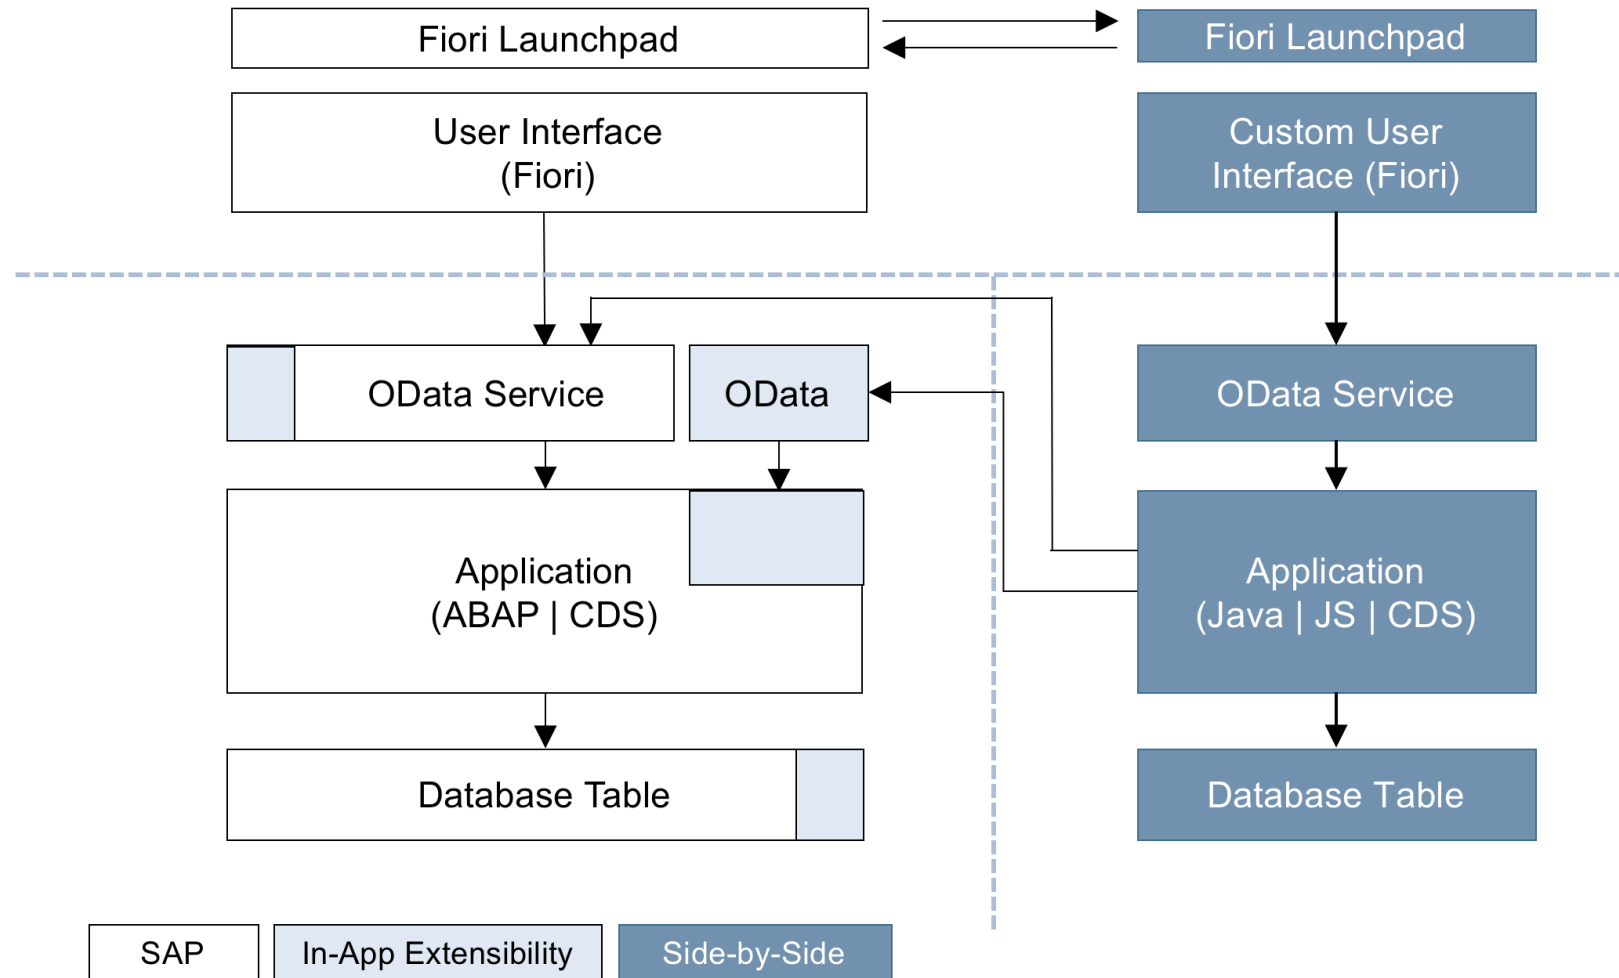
Fiori Launchpad

Fiori Launchpad

User Interface (Fiori)

Custom User Interface (Fiori)

OData Service

OData

OData Service

Application (ABAP | CDS)

Application (Java | JS | CDS)

Database Table

Database Table

SAP

In-App Extensibility

Side-by-Side